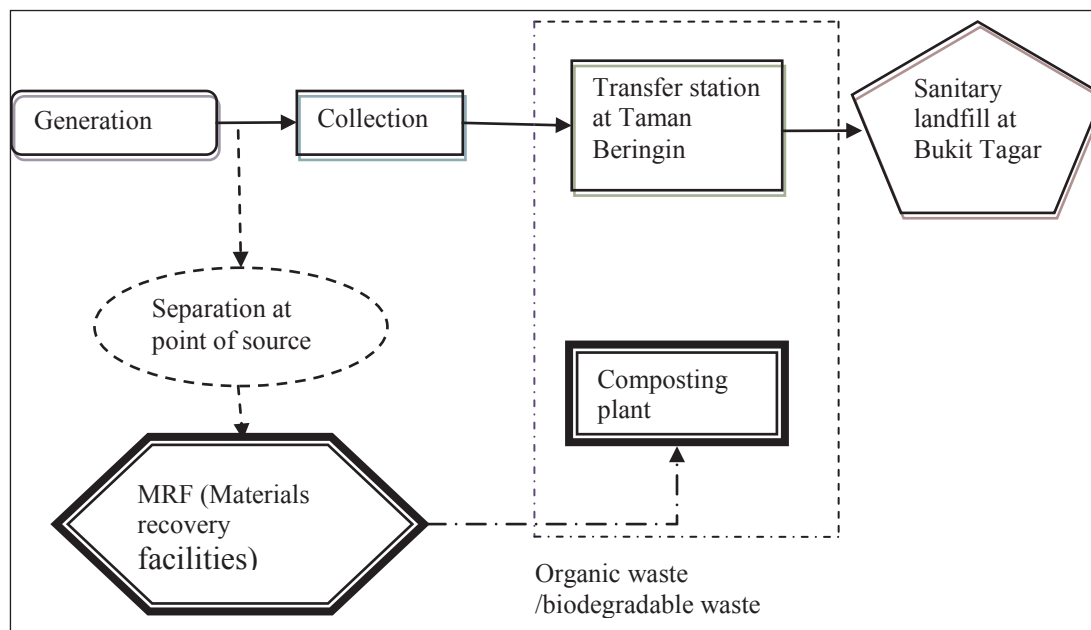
Generation

Collection

Transfer station at Taman Beringin

Sanitary landfill at Bukit Tagar

Separation at point of source

Composting plant

MRF (Materials recovery facilities)

Organic waste /biodegradable waste